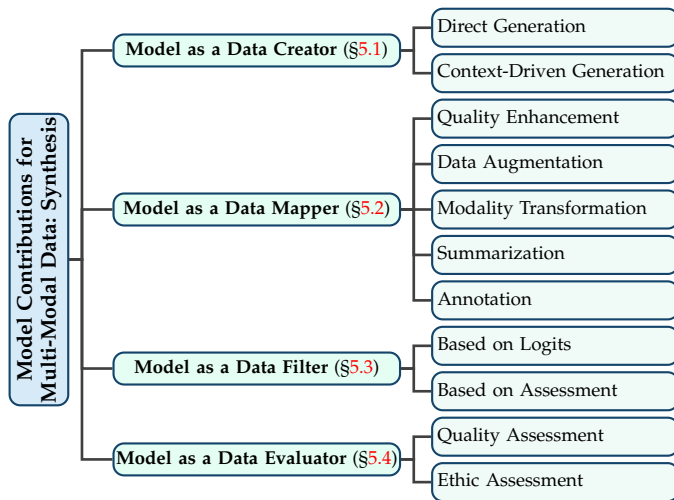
Model Contributions for Multi-Modal Data: Synthesis

Model as a Data Creator (§5.1)

Direct Generation

Context-Driven Generation

Model as a Data Mapper (§5.2)

Quality Enhancement

Data Augmentation

Modality Transformation

Summarization

Annotation

Model as a Data Filter (§5.3)

Based on Logits

Based on Assessment

Model as a Data Evaluator (§5.4)

Quality Assessment

Ethic Assessment